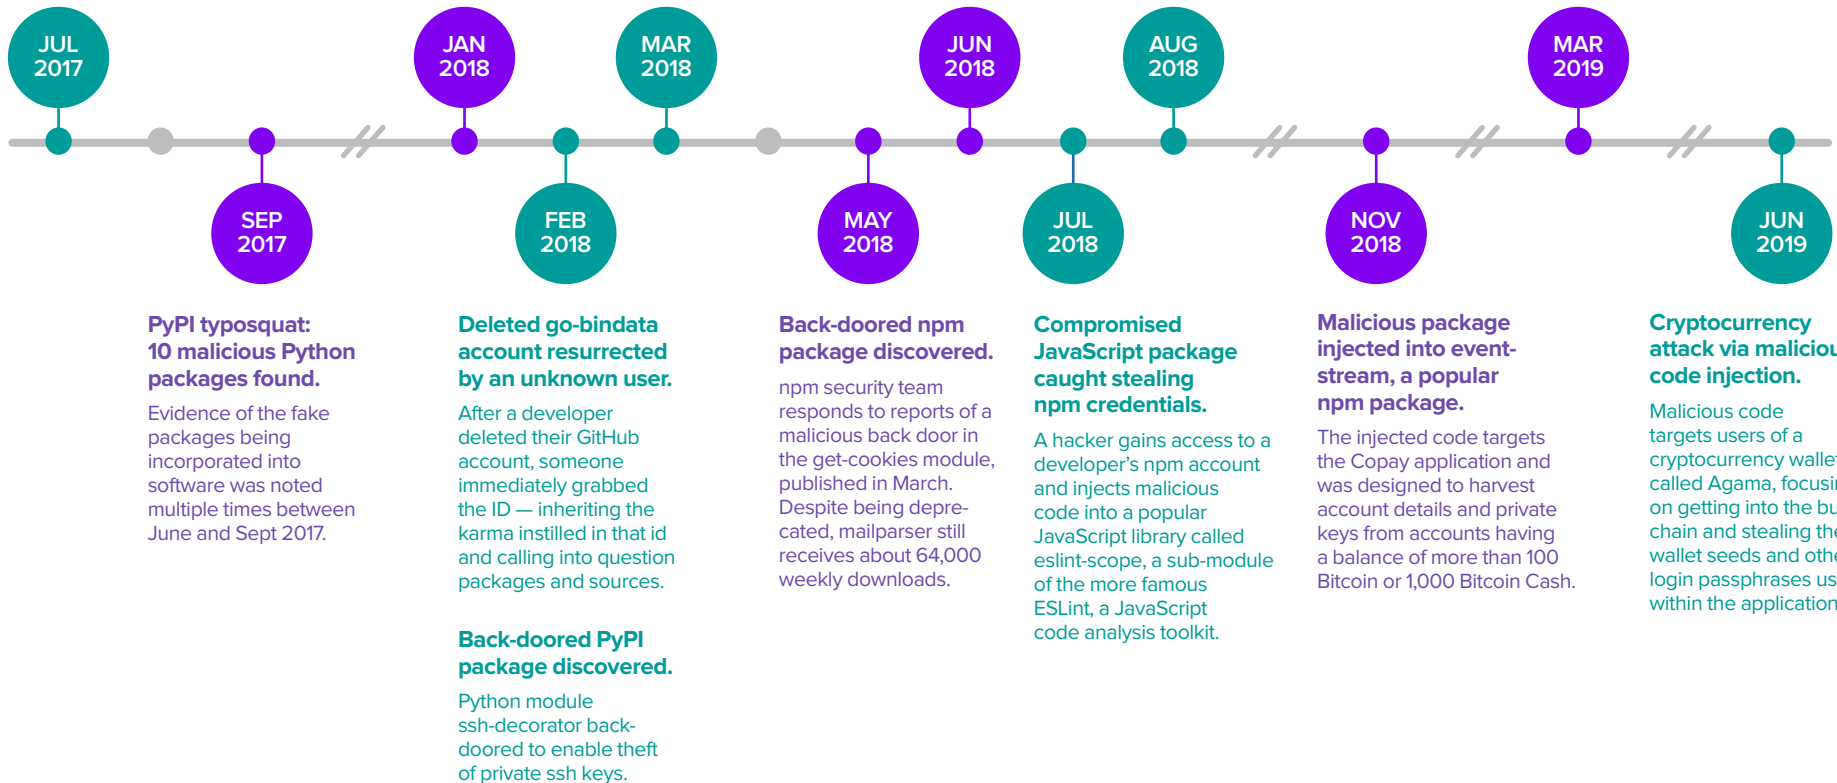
JUL 2017

JAN 2018

MAR 2018

JUN 2018

AUG 2018

MAR 2019

SEP 2017

FEB 2018

MAY 2018

JUL 2018

NOV 2018

JUN 2019

PyPI typosquat: 10 malicious Python packages found.

Evidence of the fake packages being incorporated into software was noted multiple times between June and Sept 2017.

Deleted go-bindata account resurrected by an unknown user.

After a developer deleted their GitHub account, someone immediately grabbed the ID — inheriting the karma instilled in that id and calling into question packages and sources.

Back-doored PyPI package discovered.

Python module ssh-decorator backdoored to enable theft of private ssh keys.

Back-doored npm package discovered.

npm security team responds to reports of a malicious back door in the get-cookies module, published in March. Despite being deprecated, mailparser still receives about 64,000 weekly downloads.

Compromised JavaScript package caught stealing npm credentials.

A hacker gains access to a developer's npm account and injects malicious code into a popular JavaScript library called eslint-scope, a sub-module of the more famous ESLint, a JavaScript code analysis toolkit.

Malicious package injected into event-stream, a popular npm package.

The injected code targets the Copay application and was designed to harvest account details and private keys from accounts having a balance of more than 100 Bitcoin or 1,000 Bitcoin Cash.

Cryptocurrency attack via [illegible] code injection.

Malicious code targets users of a cryptocurrency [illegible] called Agama, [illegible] on getting into the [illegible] chain and stealing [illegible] wallet seeds and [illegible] login passphrases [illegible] within the application